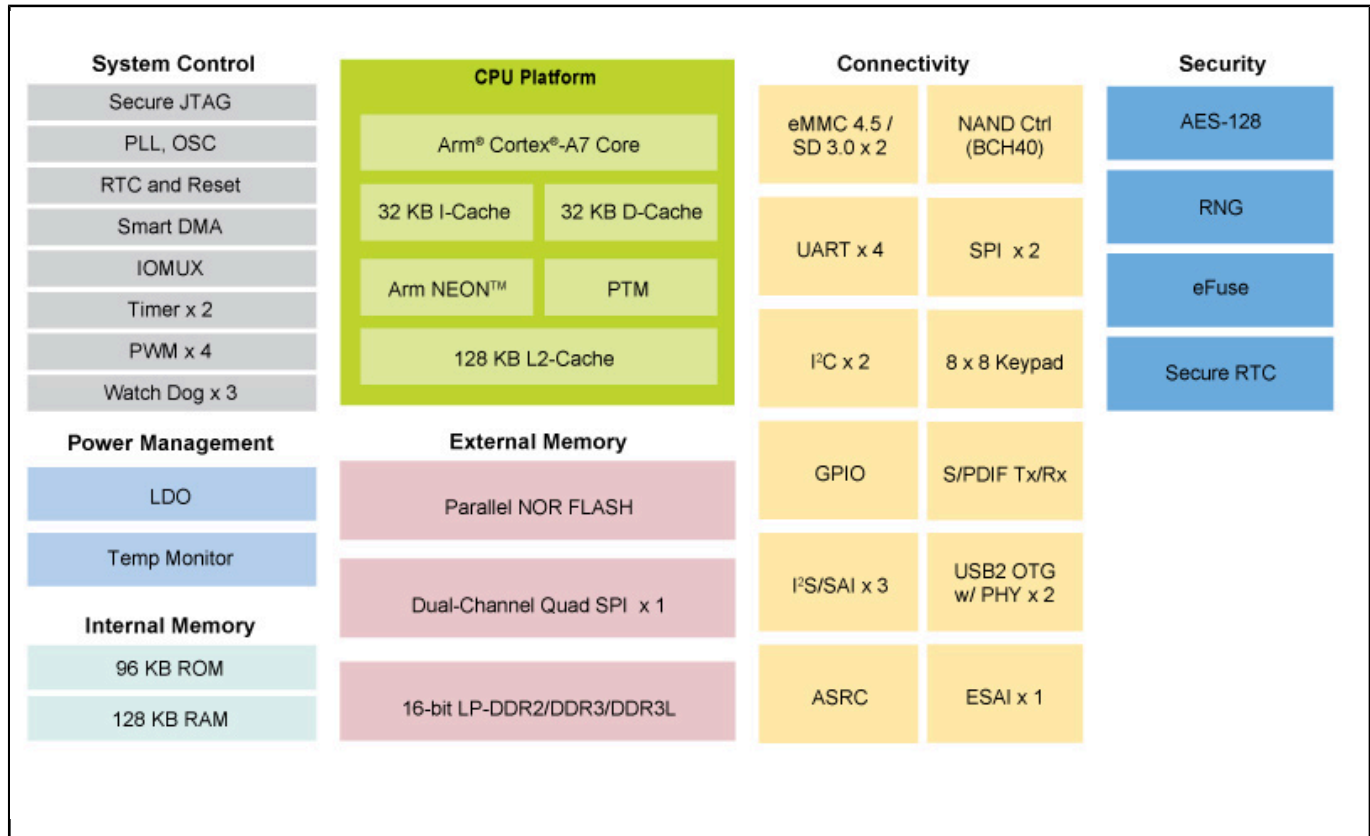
System Control

Secure JTAG

PLL, OSC

RTC and Reset

Smart DMA

IOMUX

Timer x 2

PWM x 4

Watch Dog x 3

Power Management

LDO

Temp Monitor

Internal Memory

96 KB ROM

128 KB RAM

CPU Platform

Arm® Cortex®-A7 Core

32 KB I-Cache

32 KB D-Cache

Arm NEON™

PTM

128 KB L2-Cache

External Memory

Parallel NOR FLASH

Dual-Channel Quad SPI x 1

16-bit LP-DDR2/DDR3/DDR3L

Connectivity

eMMC 4.5 / SD 3.0 x 2

NAND Ctrl (BCH40)

UART x 4

SPI x 2

I$^2$C x 2

8 x 8 Keypad

GPIO

S/PDIF Tx/Rx

I$^2$S/SAI x 3

USB2 OTG w/ PHY x 2

ASRC

ESAI x 1

Security

AES-128

RNG

eFuse

Secure RTC